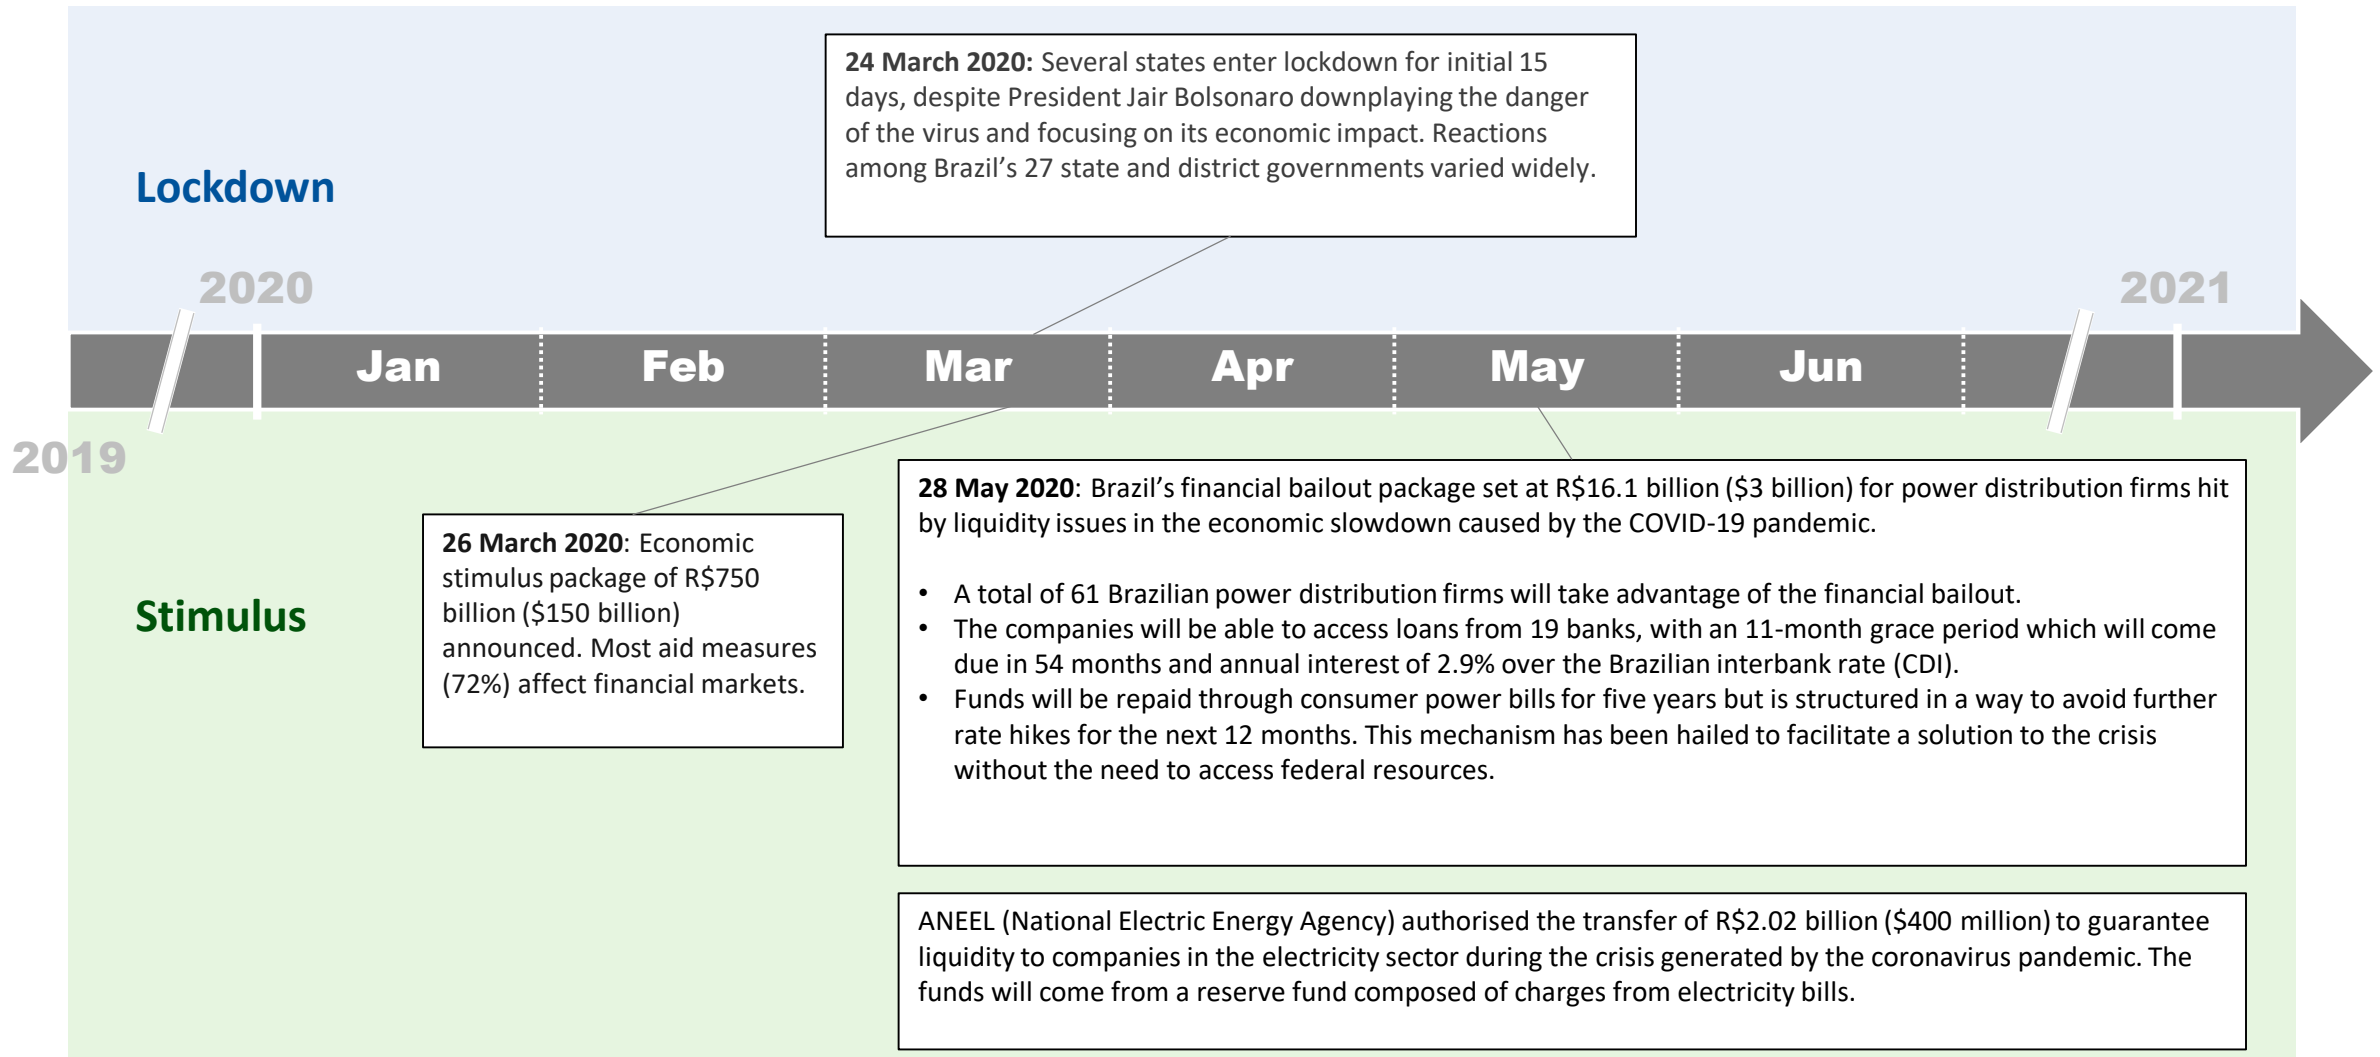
Lockdown

**24 March 2020:** Several states enter lockdown for initial 15 days, despite President Jair Bolsonaro downplaying the danger of the virus and focusing on its economic impact. Reactions among Brazil's 27 state and district governments varied widely.

2020

2021

Jan Feb Mar Apr May Jun

2019

Stimulus

**26 March 2020**: Economic stimulus package of R\$750 billion (\$150 billion) announced. Most aid measures (72%) affect financial markets.

**28 May 2020**: Brazil's financial bailout package set at R\$16.1 billion (\$3 billion) for power distribution firms hit by liquidity issues in the economic slowdown caused by the COVID-19 pandemic.

- A total of 61 Brazilian power distribution firms will take advantage of the financial bailout.
- The companies will be able to access loans from 19 banks, with an 11-month grace period which will come due in 54 months and annual interest of 2.9% over the Brazilian interbank rate (CDI).
- Funds will be repaid through consumer power bills for five years but is structured in a way to avoid further rate hikes for the next 12 months. This mechanism has been hailed to facilitate a solution to the crisis without the need to access federal resources.

ANEEL (National Electric Energy Agency) authorised the transfer of R\$2.02 billion (\$400 million) to guarantee liquidity to companies in the electricity sector during the crisis generated by the coronavirus pandemic. The funds will come from a reserve fund composed of charges from electricity bills.